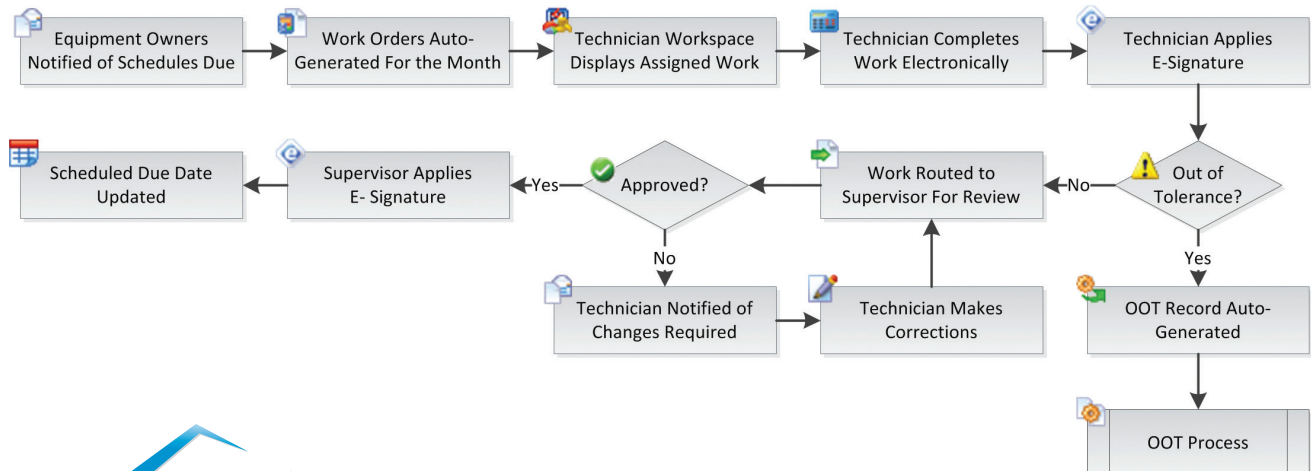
Equipment Owners Notified of Schedules Due

Work Orders Auto-Generated For the Month

Technician Workspace Displays Assigned Work

Technician Completes Work Electronically

Technician Applies E-Signature

Out of Tolerance?

No

Work Routed to Supervisor For Review

Approved?

Yes

Supervisor Applies E- Signature

Scheduled Due Date Updated

No

Technician Notified of Changes Required

Technician Makes Corrections

Yes

OOT Record Auto-Generated

OOT Process